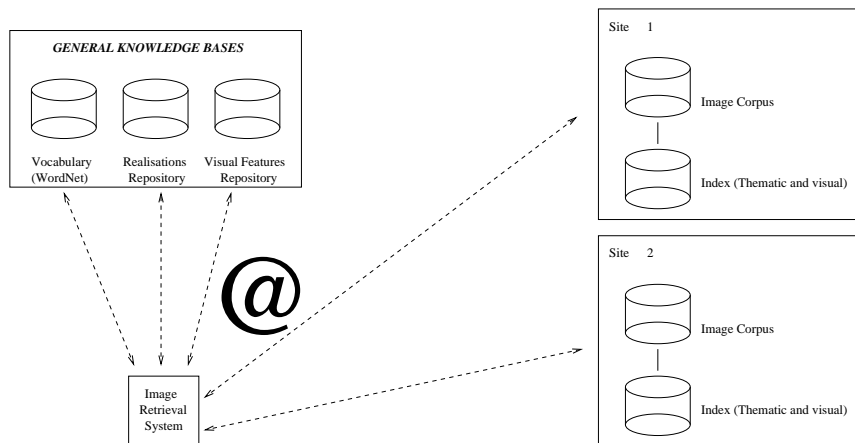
GENERAL KNOWLEDGE BASES

Vocabulary (WordNet)

Realisations Repository

Visual Features Repository

Site 1

Image Corpus

Index (Thematic and visual)

Site 2

Image Corpus

Index (Thematic and visual)

@

Image Retrieval System